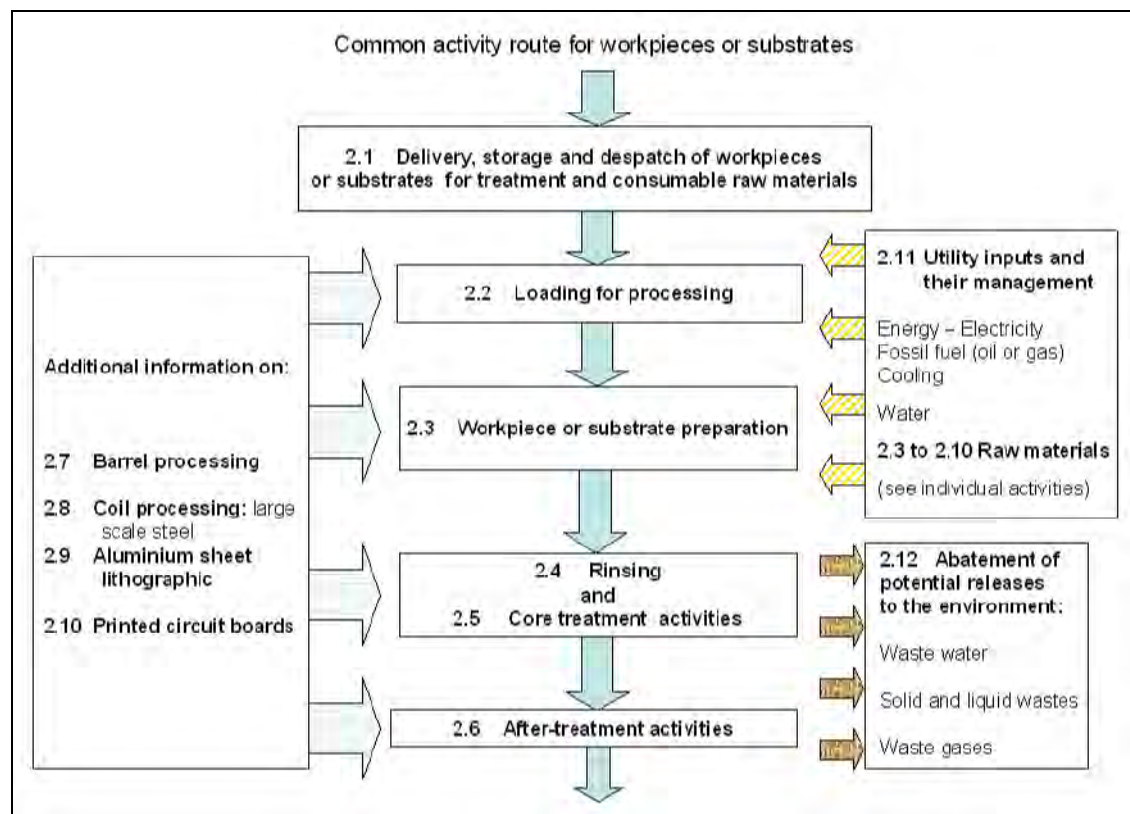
Common activity route for workpieces or substrates

2.1 Delivery, storage and despatch of workpieces or substrates for treatment and consumable raw materials

2.2 Loading for processing

2.3 Workpiece or substrate preparation

2.4 Rinsing
and
2.5 Core treatment activities

2.6 After-treatment activities

Additional information on:

2.7 Barrel processing

2.8 Coil processing: large scale steel

2.9 Aluminium sheet lithographic

2.10 Printed circuit boards

2.11 Utility inputs and their management

Energy – Electricity
Fossil fuel (oil or gas)
Cooling

Water

2.3 to 2.10 Raw materials

(see individual activities)

2.12 Abatement of potential releases to the environment:

Waste water

Solid and liquid wastes

Waste gases